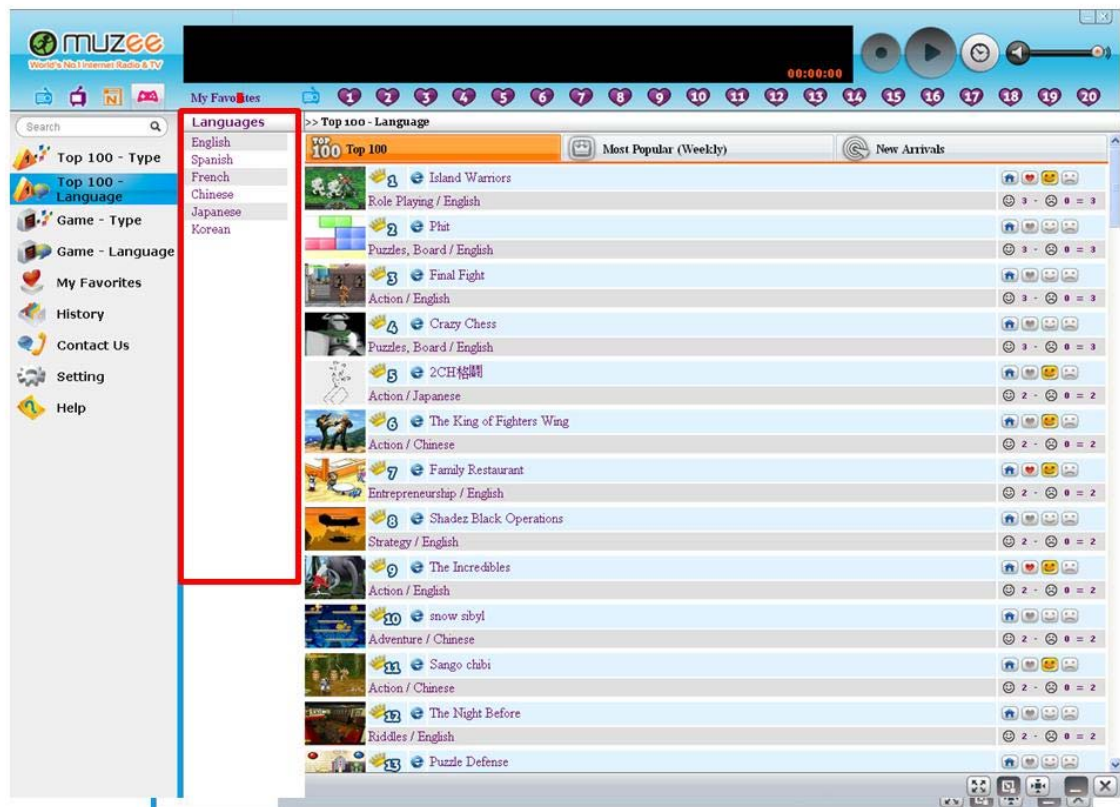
muzee
World's No.1 Internet Radio & TV

00:00:00

My Favorites
1 2 3 4 5 6 7 8 9 10 11 12 13 14 15 16 17 18 19 20

Search
Top 100 - Type
Top 100 - Language
Game - Type
Game - Language
My Favorites
History
Contact Us
Setting
Help

Languages
English
Spanish
French
Chinese
Japanese
Korean

>> Top 100 - Language

TOP 100 Top 100
Most Popular (Weekly)
New Arrivals

1 Island Warriors
Role Playing / English
3 - 0 = 3

2 Phit
Puzzles, Board / English
3 - 0 = 3

3 Final Fight
Action / English
3 - 0 = 3

4 Crazy Chess
Puzzles, Board / English
3 - 0 = 3

5 2CH格闘
Action / Japanese
2 - 0 = 2

6 The King of Fighters Wing
Action / Chinese
2 - 0 = 2

7 Family Restaurant
Entrepreneurship / English
2 - 0 = 2

8 Shadez Black Operations
Strategy / English
2 - 0 = 2

9 The Incredibles
Action / English
2 - 0 = 2

10 snow sibyl
Adventure / Chinese
2 - 0 = 2

11 Sango chibi
Action / Chinese
2 - 0 = 2

12 The Night Before
Riddles / English
2 - 0 = 2

13 Puzzle Defense